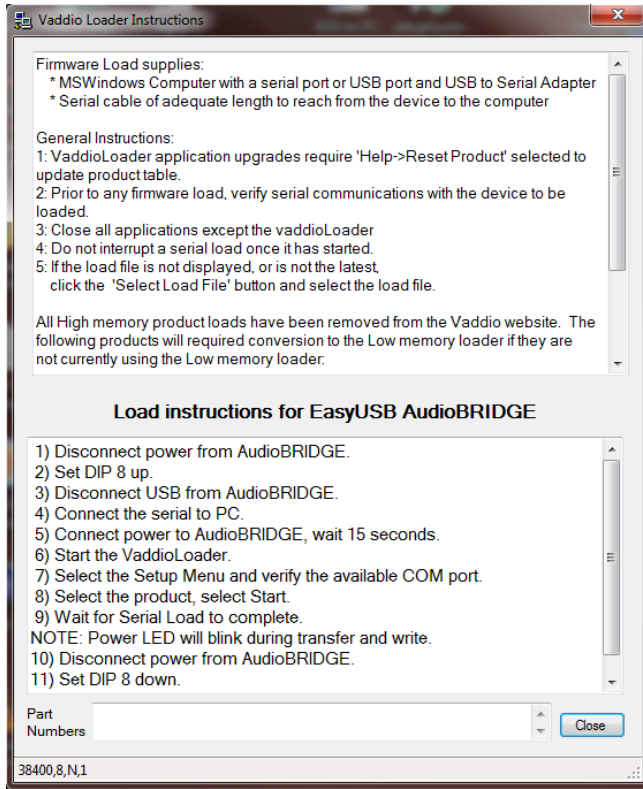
Vaddio Loader Instructions

Firmware Load supplies:
* MSWindows Computer with a serial port or USB port and USB to Serial Adapter
* Serial cable of adequate length to reach from the device to the computer

General Instructions:
1: VaddioLoader application upgrades require 'Help->Reset Product' selected to update product table.
2: Prior to any firmware load, verify serial communications with the device to be loaded.
3: Close all applications except the vaddioLoader
4: Do not interrupt a serial load once it has started.
5: If the load file is not displayed, or is not the latest, click the 'Select Load File' button and select the load file.

All High memory product loads have been removed from the Vaddio website. The following products will required conversion to the Low memory loader if they are not currently using the Low memory loader:

Load instructions for EasyUSB AudioBRIDGE

1) Disconnect power from AudioBRIDGE.
2) Set DIP 8 up.
3) Disconnect USB from AudioBRIDGE.
4) Connect the serial to PC.
5) Connect power to AudioBRIDGE, wait 15 seconds.
6) Start the VaddioLoader.
7) Select the Setup Menu and verify the available COM port.
8) Select the product, select Start.
9) Wait for Serial Load to complete.
NOTE: Power LED will blink during transfer and write.
10) Disconnect power from AudioBRIDGE.
11) Set DIP 8 down.

Part Numbers

Close

38400,8,N,1